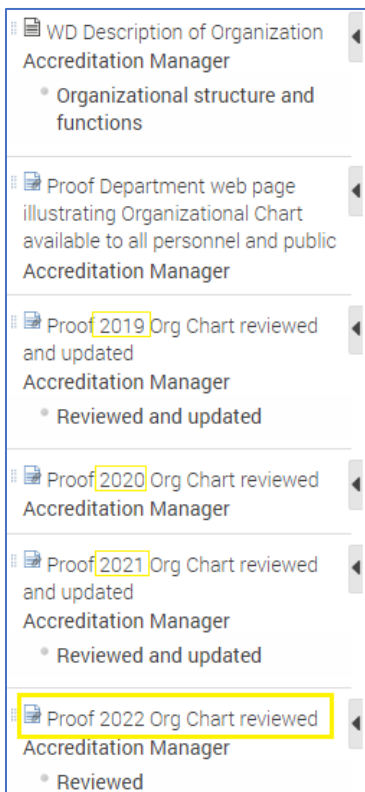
WD Description of Organization
Accreditation Manager

Organizational structure and functions

Proof Department web page illustrating Organizational Chart available to all personnel and public
Accreditation Manager

Proof 2019 Org Chart reviewed and updated
Accreditation Manager

Reviewed and updated

Proof 2020 Org Chart reviewed
Accreditation Manager

Proof 2021 Org Chart reviewed and updated
Accreditation Manager

Reviewed and updated

Proof 2022 Org Chart reviewed
Accreditation Manager

Reviewed